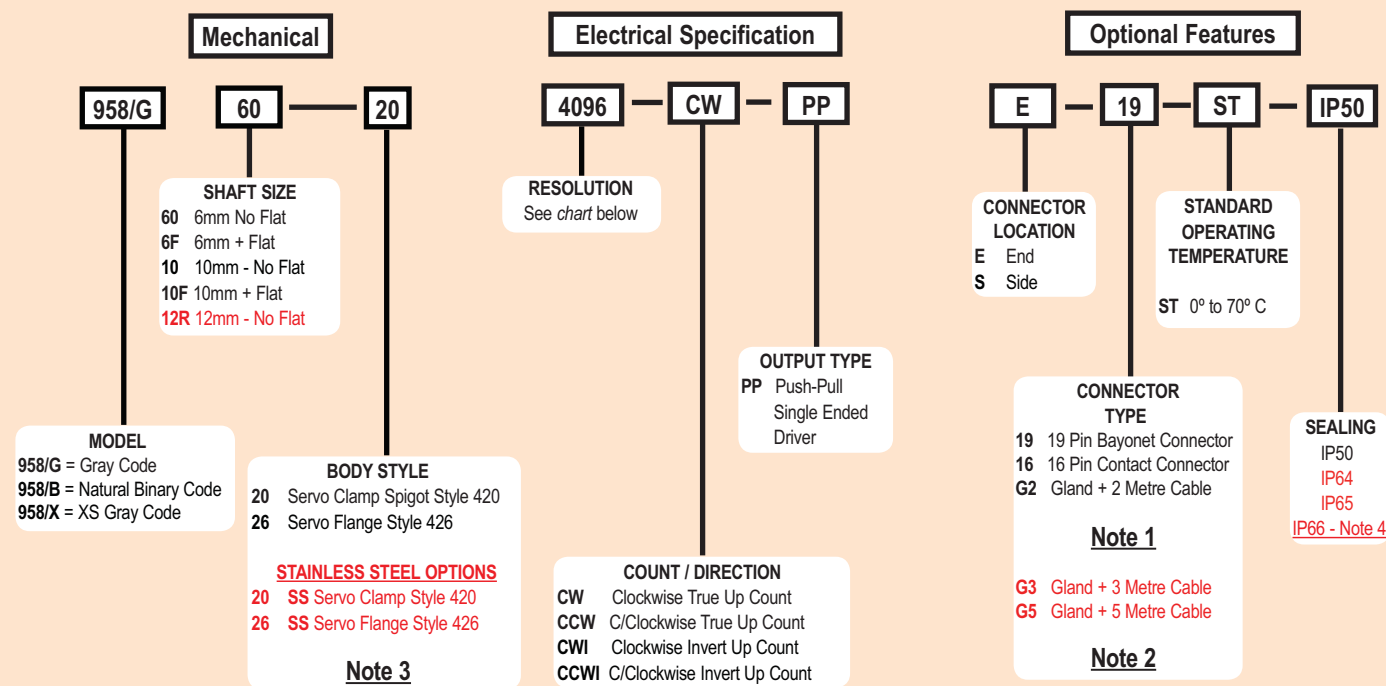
Mechanical

Electrical Specification

Optional Features

958/G 60 — 20

4096 — CW — PP

E — 19 — ST — IP50

SHAFT SIZE
60 6mm No Flat
6F 6mm + Flat
10 10mm - No Flat
10F 10mm + Flat
12R 12mm - No Flat

RESOLUTION
See chart below

CONNECTOR LOCATION
E End
S Side

STANDARD OPERATING TEMPERATURE
ST 0º to 70º C

OUTPUT TYPE
PP Push-Pull Single Ended Driver

CONNECTOR TYPE
19 19 Pin Bayonet Connector
16 16 Pin Contact Connector
G2 Gland + 2 Metre Cable

Note 1

G3 Gland + 3 Metre Cable
G5 Gland + 5 Metre Cable

Note 2

SEALING
IP50
IP64
IP65
IP66 - Note 4

MODEL
958/G = Gray Code
958/B = Natural Binary Code
958/X = XS Gray Code

BODY STYLE
20 Servo Clamp Spigot Style 420
26 Servo Flange Style 426

STAINLESS STEEL OPTIONS
20 SS Servo Clamp Style 420
26 SS Servo Flange Style 426

Note 3

COUNT / DIRECTION
CW Clockwise True Up Count
CCW C/Clockwise True Up Count
CWI Clockwise Invert Up Count
CCWI C/Clockwise Invert Up Count